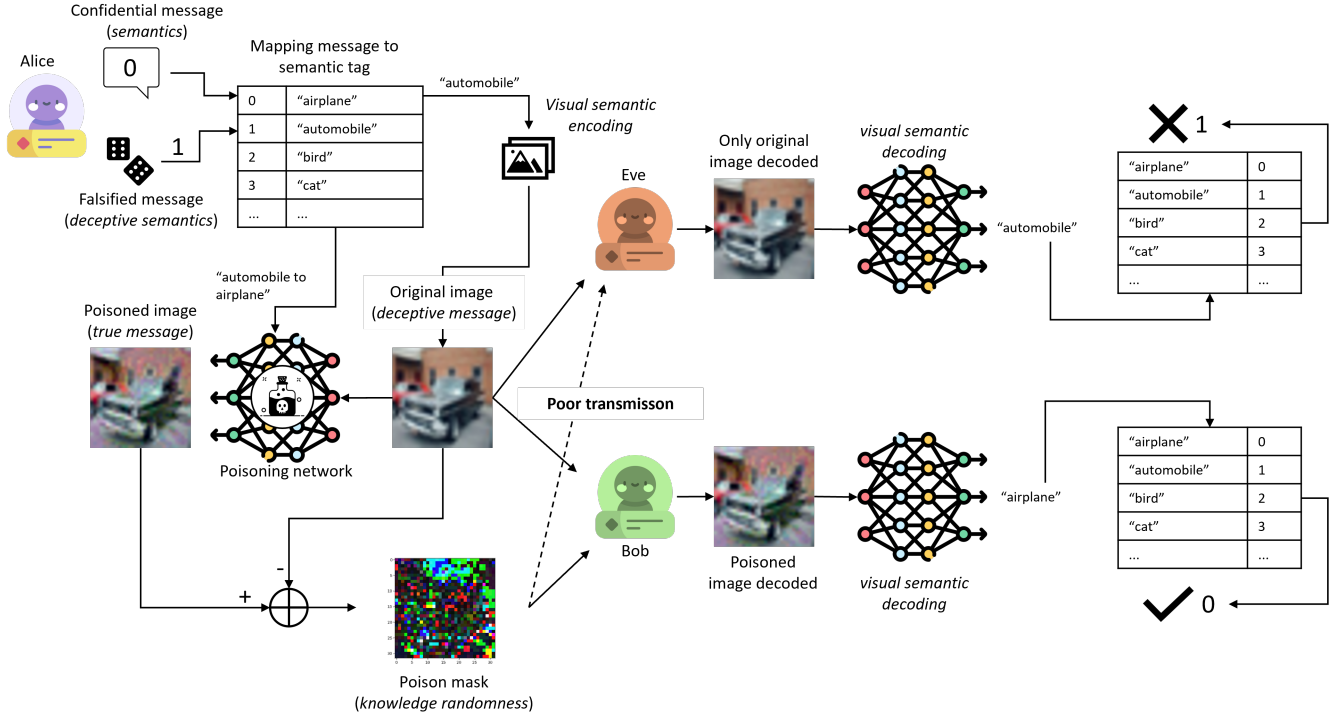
Confidential message (*semantics*)

Alice

0

Mapping message to semantic tag

| 0 | "airplane" |
|---|---|
| 1 | "automobile" |
| 2 | "bird" |
| 3 | "cat" |
| ... | ... |

1

Falsified message (*deceptive semantics*)

"automobile"

*Visual semantic encoding*

"automobile to airplane"

Original image (*deceptive message*)

Poisoned image (*true message*)

Poisoning network

Poor transmisson

Eve

Only original image decoded

*visual semantic decoding*

"automobile"

1

| "airplane" | 0 |
|---|---|
| "automobile" | 1 |
| "bird" | 2 |
| "cat" | 3 |
| ... | ... |

Bob

Poisoned image decoded

*visual semantic decoding*

"airplane"

| "airplane" | 0 |
|---|---|
| "automobile" | 1 |
| "bird" | 2 |
| "cat" | 3 |
| ... | ... |

0

-

+

Poison mask (*knowledge randomness*)